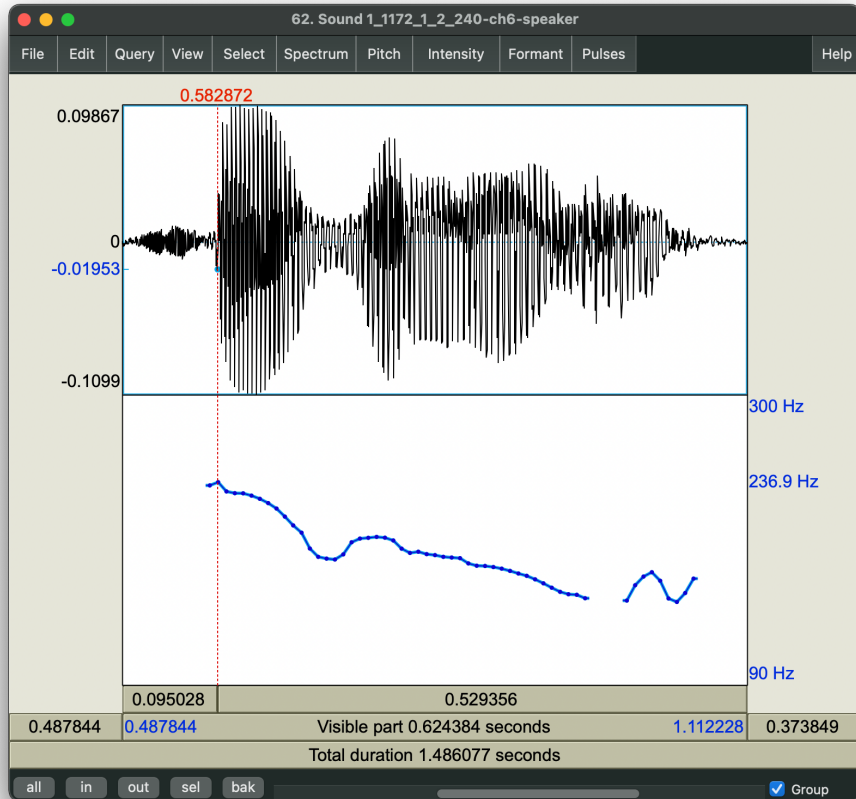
62. Sound 1_1172_1_2_240-ch6-speaker

File Edit Query View Select Spectrum Pitch Intensity Formant Pulses Help

0.582872

0.09867

0

-0.01953

-0.1099

300 Hz

236.9 Hz

90 Hz

| 0.095028 | 0.529356 |
|---|---|

| 0.487844 | 0.487844 Visible part 0.624384 seconds 1.112228 | 0.373849 |
|---|---|---|

Total duration 1.486077 seconds

all in out sel bak

Group